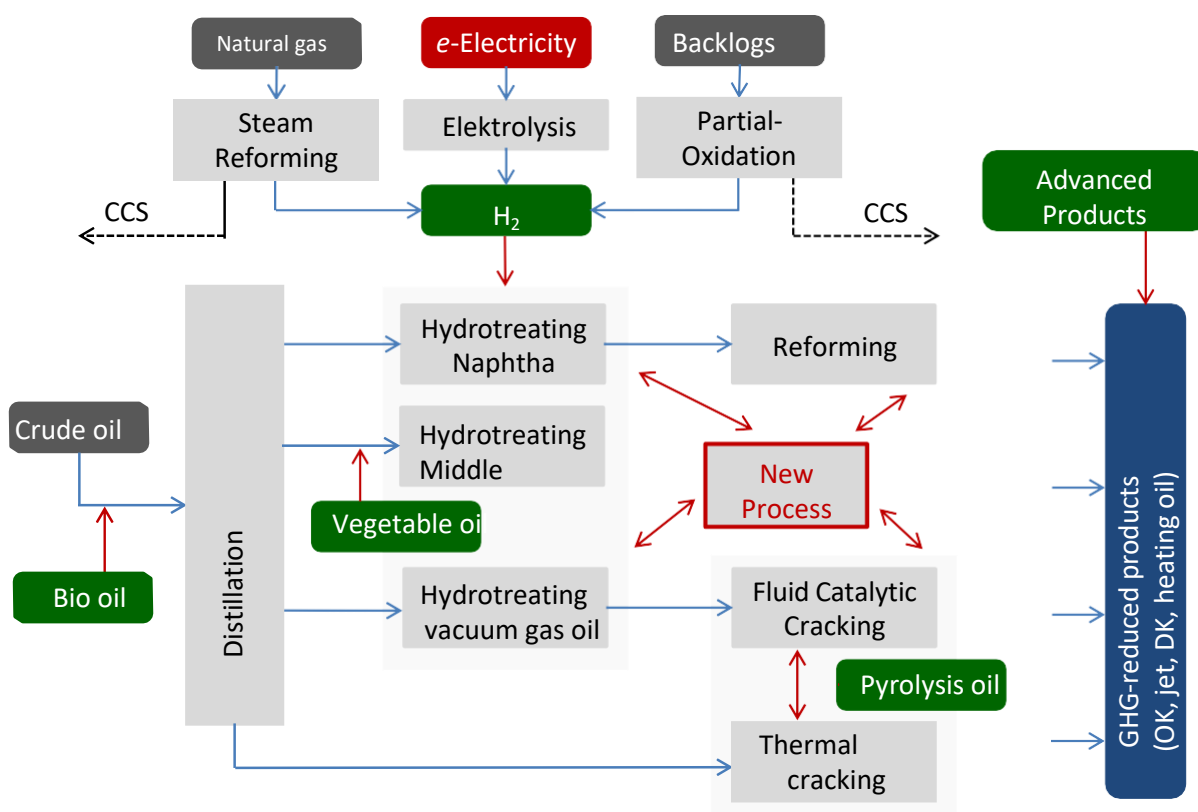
Natural gas

*e*-Electricity

Backlogs

Steam Reforming

Elektrolysis

Partial-Oxidation

CCS

$H_2$

CCS

Advanced Products

Distillation

Hydrotreating Naphtha

Reforming

Crude oil

Hydrotreating Middle

New Process

Vegetable oi

Bio oil

Hydrotreating vacuum gas oil

Fluid Catalytic Cracking

Pyrolysis oil

Thermal cracking

GHG-reduced products (OK, jet, DK, heating oil)